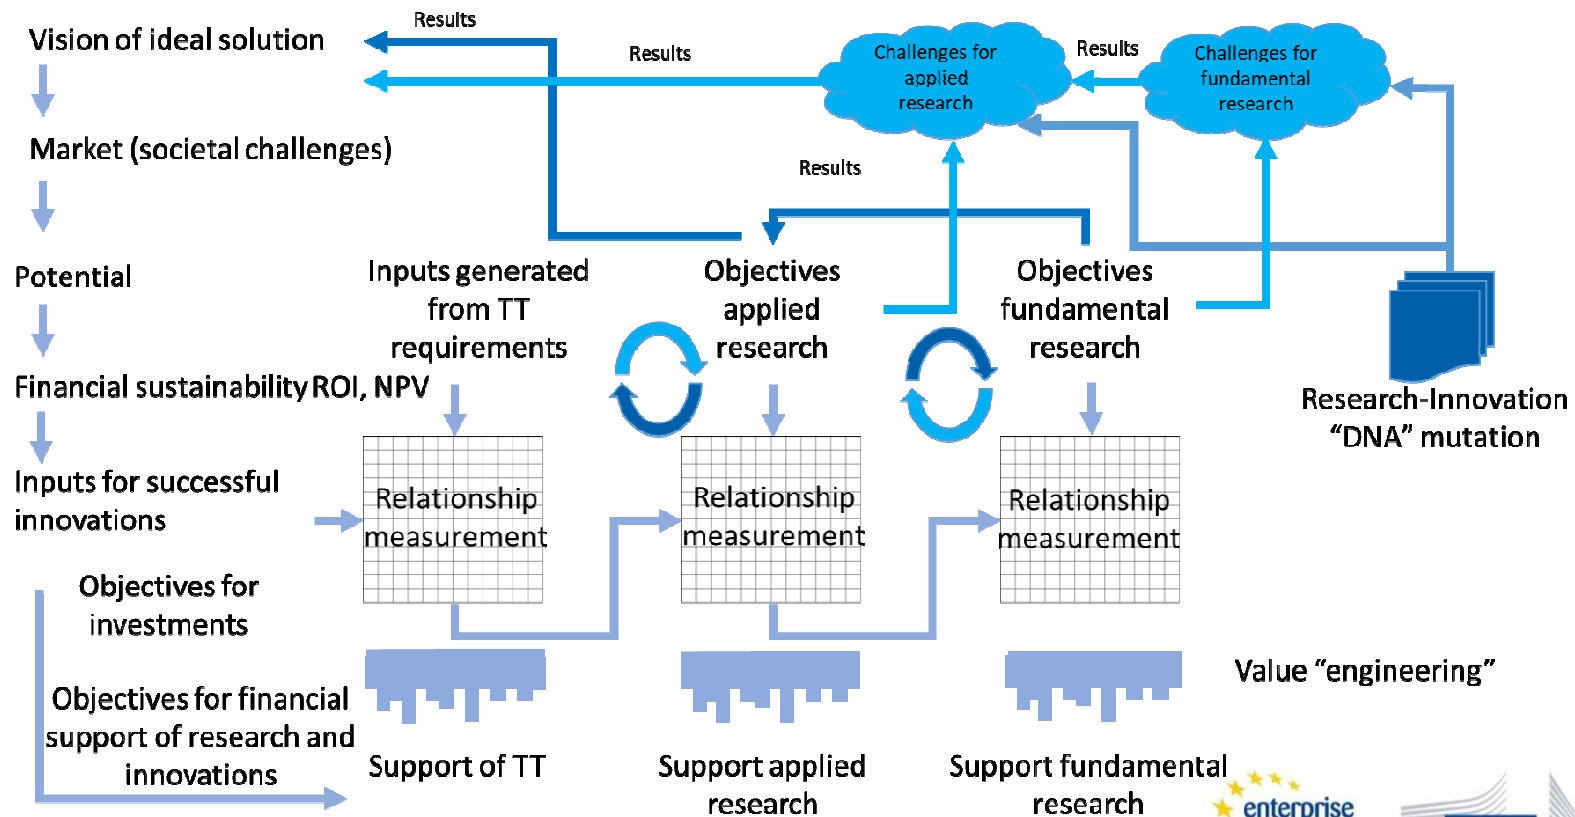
Vision of ideal solution

Results

Results

Challenges for applied research

Results

Challenges for fundamental research

Market (societal challenges)

Results

Potential

Inputs generated from TT requirements

Objectives applied research

Objectives fundamental research

Financial sustainability ROI, NPV

Research-Innovation “DNA” mutation

Inputs for successful innovations

Relationship measurement

Relationship measurement

Relationship measurement

Objectives for investments

Value “engineering”

Objectives for financial support of research and innovations

Support of TT

Support applied research

Support fundamental research

enterprise